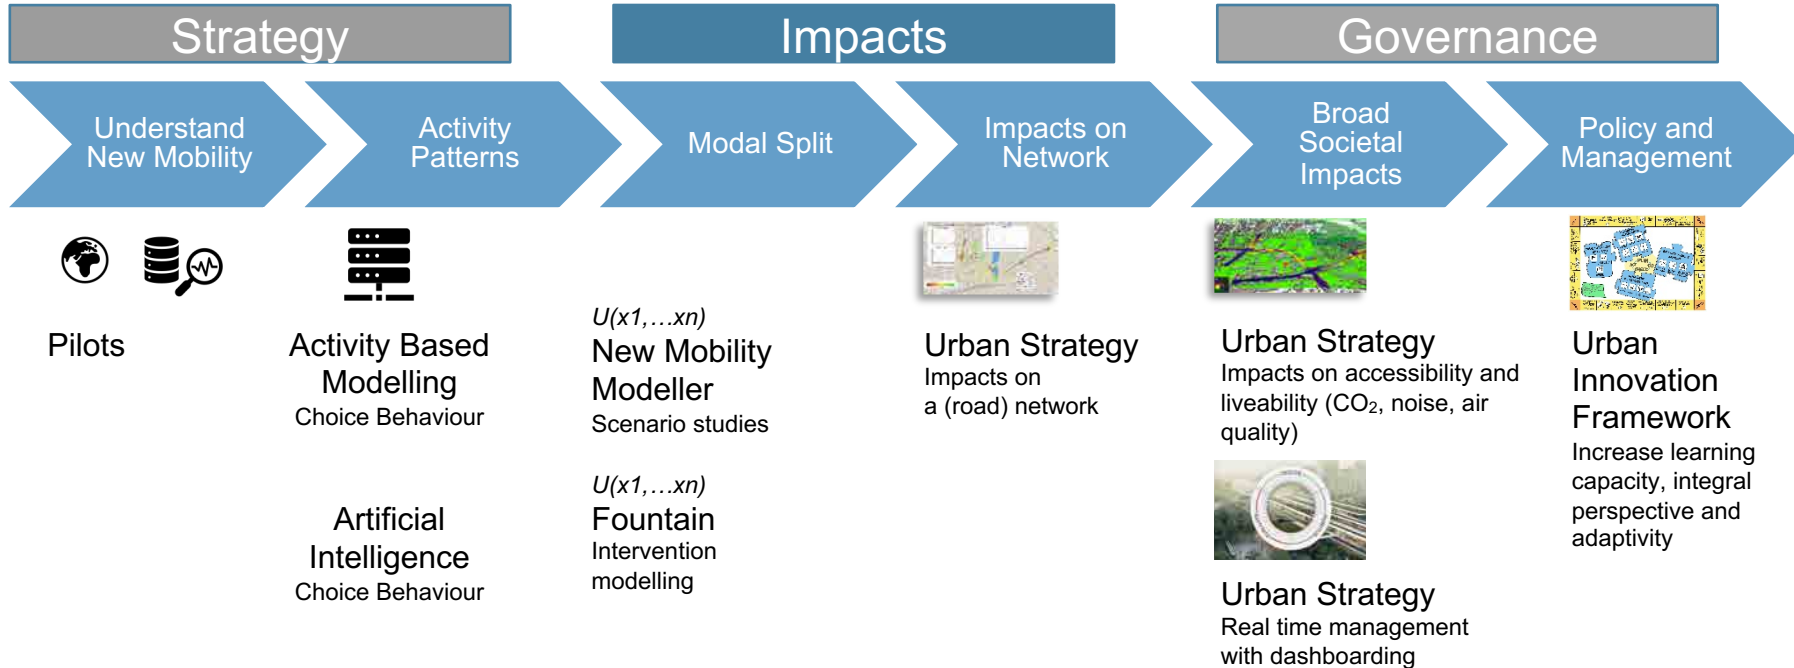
Strategy

Impacts

Governance

Understand New Mobility

Activity Patterns

Modal Split

Impacts on Network

Broad Societal Impacts

Policy and Management

Pilots

Activity Based Modelling
Choice Behaviour

Artificial Intelligence
Choice Behaviour

*U(x1,…xn)*
New Mobility Modeller
Scenario studies

*U(x1,…xn)*
Fountain
Intervention modelling

Urban Strategy
Impacts on a (road) network

Urban Strategy
Impacts on accessibility and liveability ($CO_2$, noise, air quality)

Urban Strategy
Real time management with dashboarding

Urban Innovation Framework
Increase learning capacity, integral perspective and adaptivity